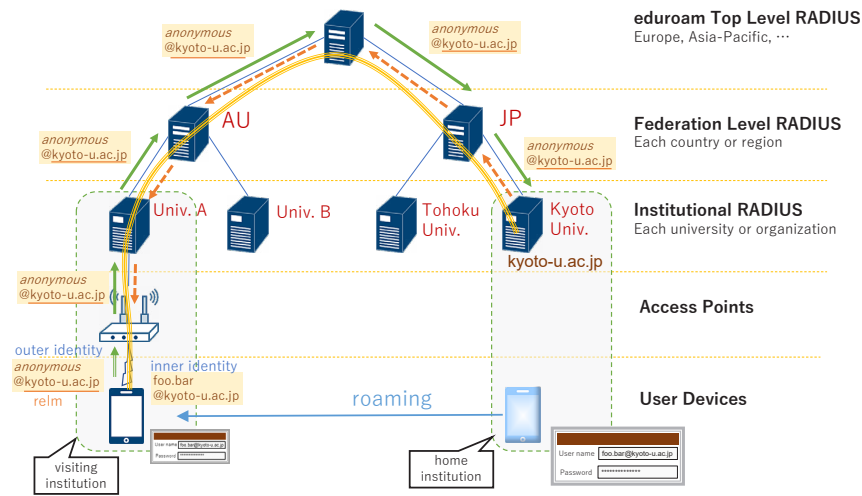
eduroam Top Level RADIUS
Europe, Asia-Pacific, …

anonymous
@kyoto-u.ac.jp

anonymous
@kyoto-u.ac.jp

AU

JP

Federation Level RADIUS
Each country or region

anonymous
@kyoto-u.ac.jp

anonymous
@kyoto-u.ac.jp

Univ. A

Univ. B

Tohoku Univ.

Kyoto Univ.

kyoto-u.ac.jp

Institutional RADIUS
Each university or organization

anonymous
@kyoto-u.ac.jp

Access Points

outer identity
anonymous
@kyoto-u.ac.jp
relm

inner identity
foo.bar
@kyoto-u.ac.jp

roaming

User Devices

User name foo.bar@kyoto-u.ac.jp
Password **********

User name foo.bar@kyoto-u.ac.jp
Password **************

visiting institution

home institution